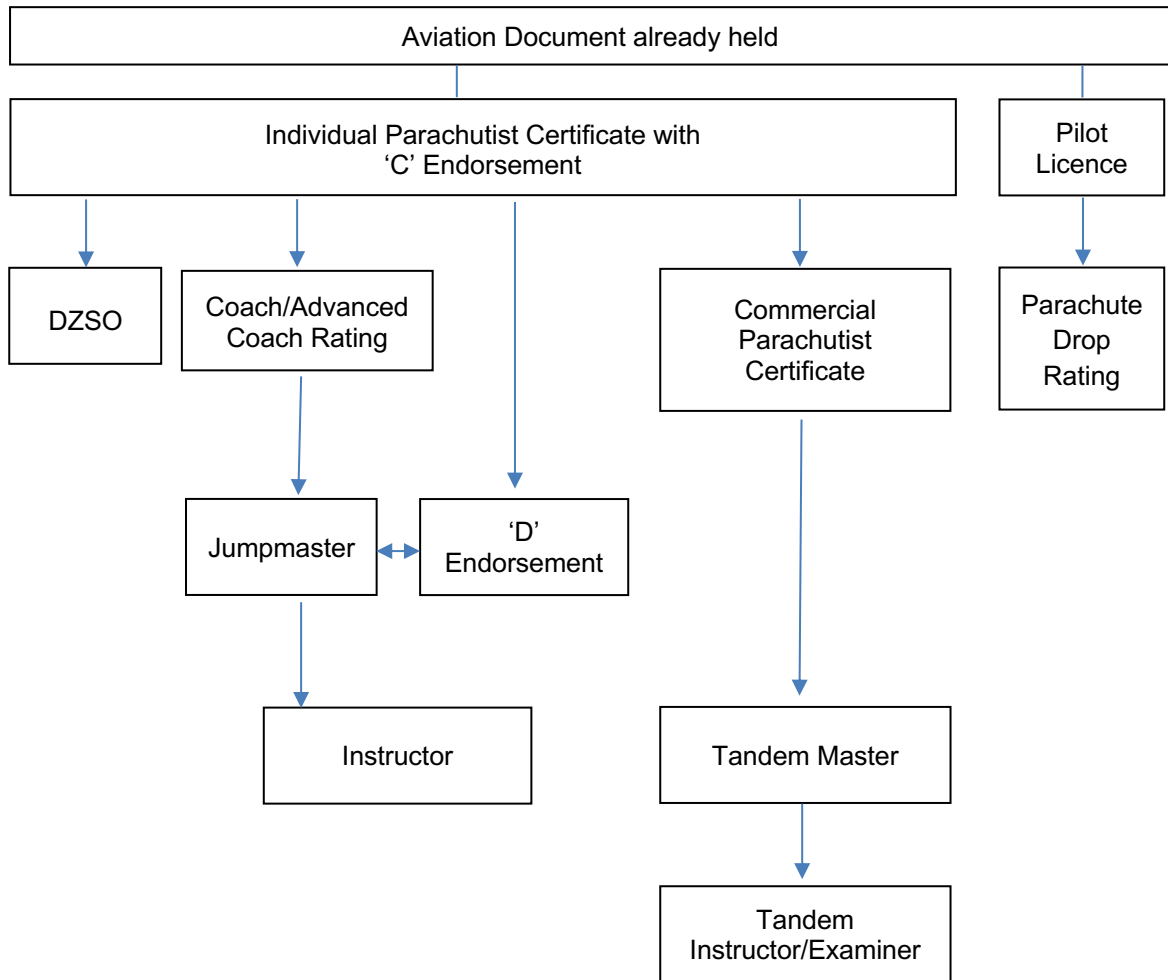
Aviation Document already held

Individual Parachutist Certificate with ‘C’ Endorsement

Pilot Licence

DZSO

Coach/Advanced Coach Rating

Commercial Parachutist Certificate

Parachute Drop Rating

Jumpmaster

‘D’ Endorsement

Instructor

Tandem Master

Tandem Instructor/Examiner